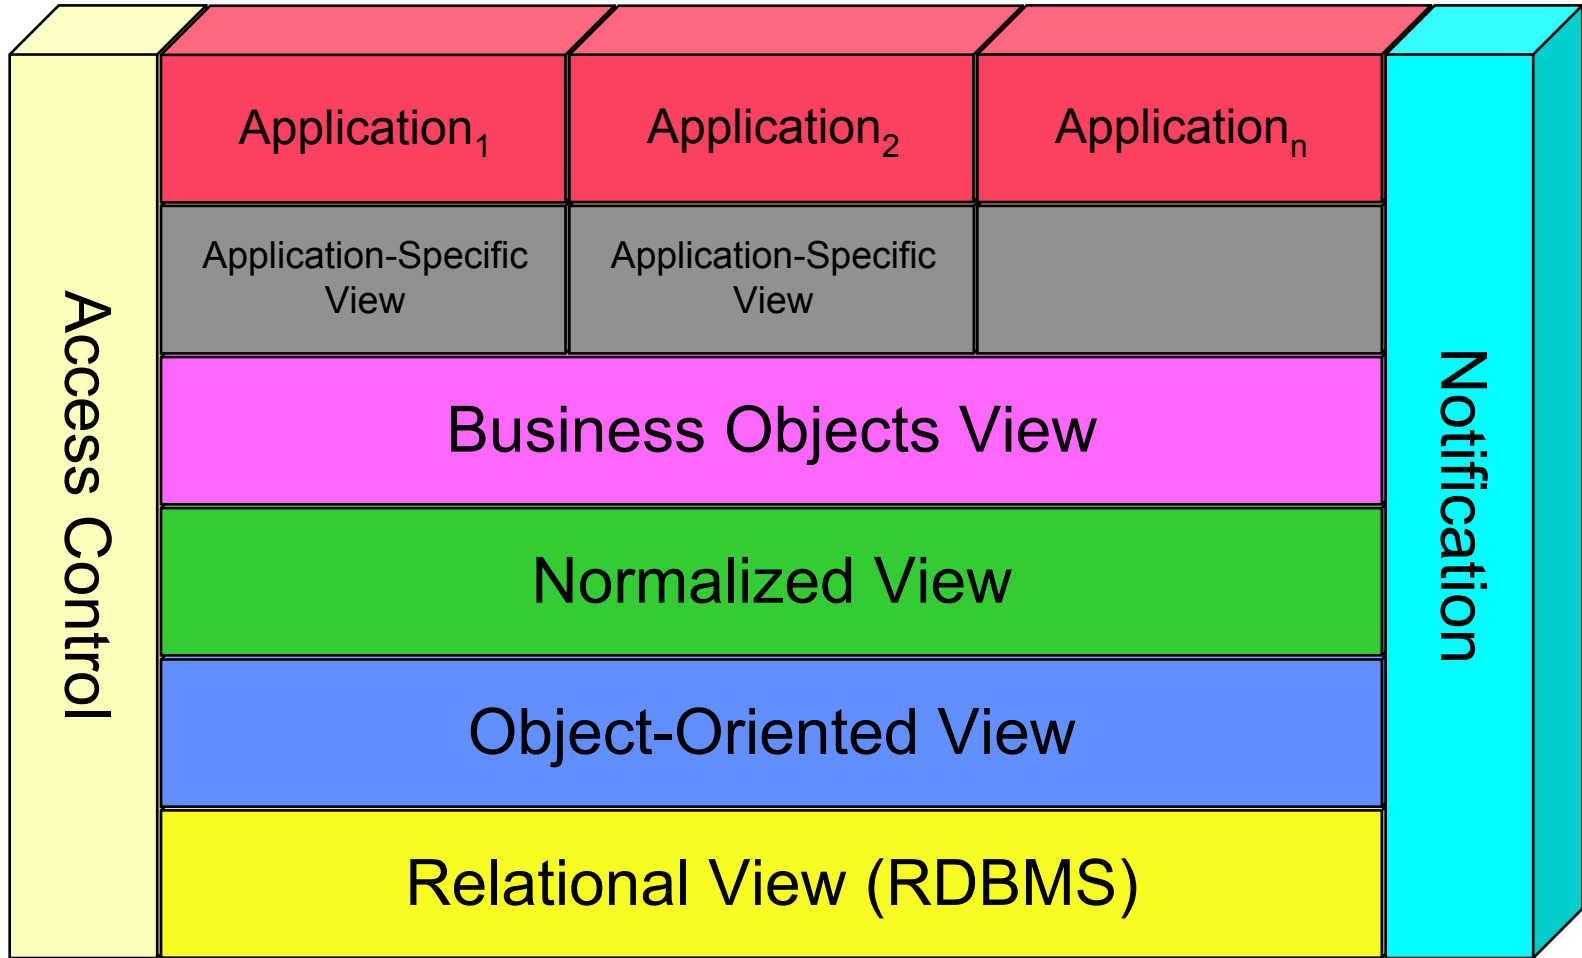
Access Control

Application$_1$

Application$_2$

Application$_n$

Application-Specific View

Application-Specific View

Business Objects View

Normalized View

Object-Oriented View

Relational View (RDBMS)

Notification